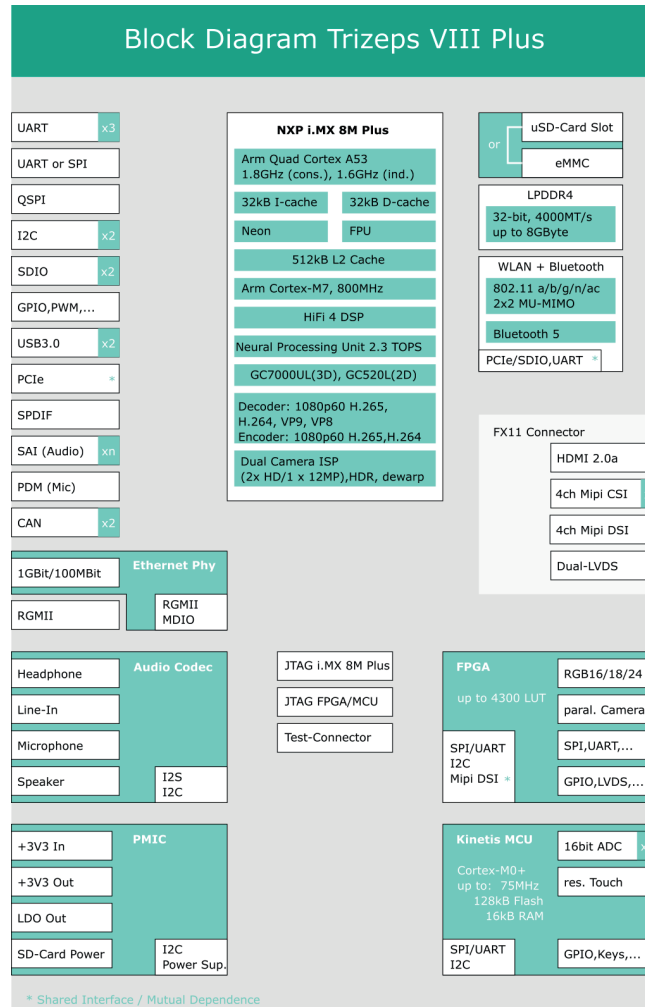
Block Diagram Trizeps VIII Plus

UART x3
UART or SPI
QSPI
I2C x2
SDIO x2
GPIO,PWM,...
USB3.0 x2
PCIe *
SPDIF
SAI (Audio) xn
PDM (Mic)
CAN x2

NXP i.MX 8M Plus
Arm Quad Cortex A53
1.8GHz (cons.), 1.6GHz (ind.)
32kB I-cache
32kB D-cache
Neon
FPU
512kB L2 Cache
Arm Cortex-M7, 800MHz
HiFi 4 DSP
Neural Processing Unit 2.3 TOPS
GC7000UL(3D), GC520L(2D)
Decoder: 1080p60 H.265, H.264, VP9, VP8
Encoder: 1080p60 H.265,H.264
Dual Camera ISP
(2x HD/1 x 12MP),HDR, dewarp

or
uSD-Card Slot
eMMC
LPDDR4
32-bit, 4000MT/s
up to 8GByte
WLAN + Bluetooth
802.11 a/b/g/n/ac
2x2 MU-MIMO
Bluetooth 5
PCIe/SDIO,UART *

FX11 Connector
HDMI 2.0a
4ch Mipi CSI
4ch Mipi DSI
Dual-LVDS

Ethernet Phy
1GBit/100MBit
RGMII
RGMII
MDIO

Audio Codec
Headphone
Line-In
Microphone
Speaker
I2S
I2C

JTAG i.MX 8M Plus
JTAG FPGA/MCU
Test-Connector

FPGA
up to 4300 LUT
RGB16/18/24
paral. Camera
SPI,UART,...
GPIO,LVDS,...
SPI/UART
I2C
Mipi DSI *

PMIC
+3V3 In
+3V3 Out
LDO Out
SD-Card Power
I2C
Power Sup.

Kinetis MCU
Cortex-M0+
up to: 75MHz
128kB Flash
16kB RAM
16bit ADC
res. Touch
SPI/UART
I2C
GPIO,Keys,...

* Shared Interface / Mutual Dependence